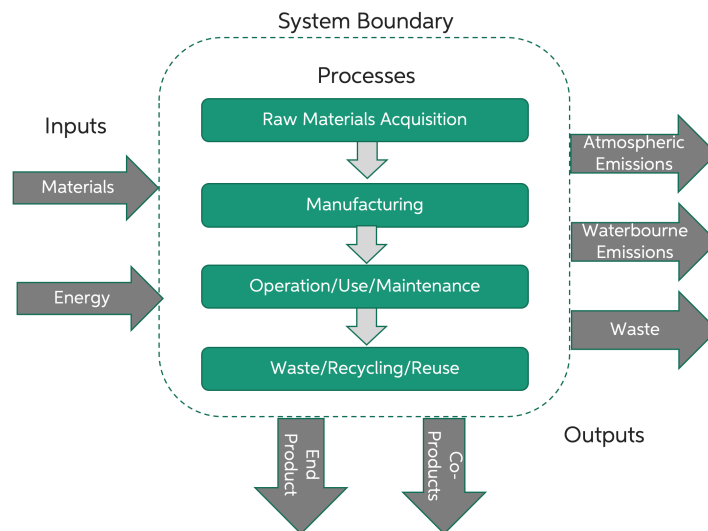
System Boundary

Processes

Inputs

Materials

Energy

Raw Materials Acquisition

Manufacturing

Operation/Use/Maintenance

Waste/Recycling/Reuse

Atmospheric Emissions

Waterbourne Emissions

Waste

Outputs

End Product

Co-Products